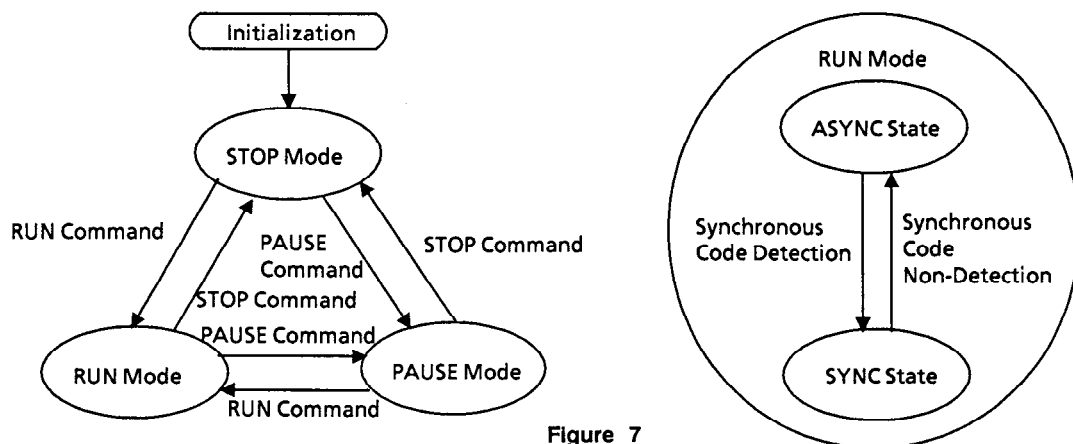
Initialization

STOP Mode

RUN Command

PAUSE Command

STOP Command

STOP Command

PAUSE Command

RUN Mode

PAUSE Mode

RUN Command

RUN Mode

ASYNC State

Synchronous Code Detection

Synchronous Code Non-Detection

SYNC State

Figure 7